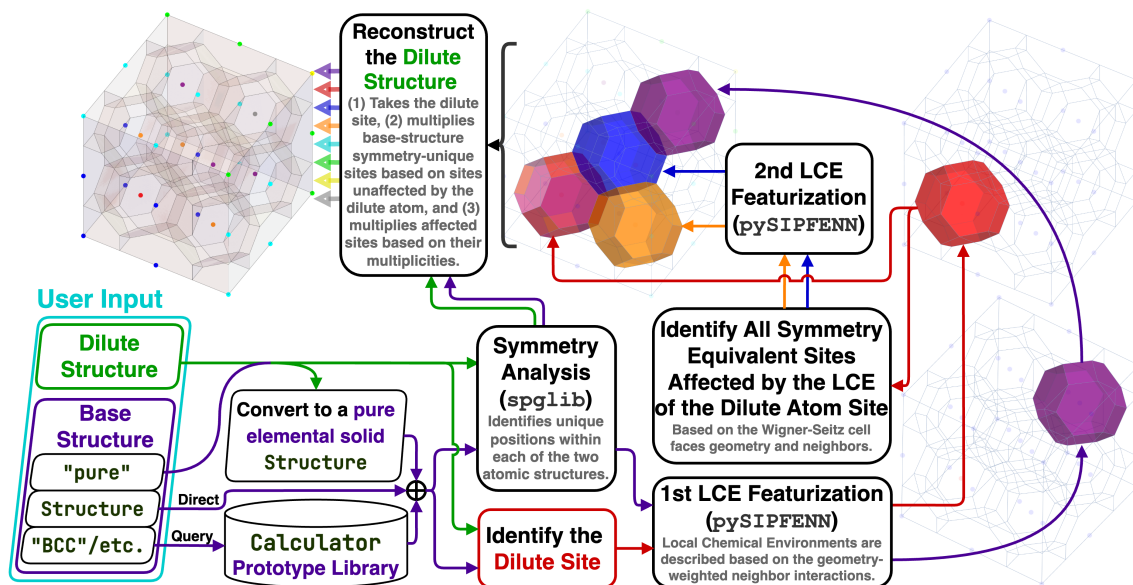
Reconstruct the Dilute Structure

(1) Takes the dilute site, (2) multiplies base-structure symmetry-unique sites based on sites unaffected by the dilute atom, and (3) multiplies affected sites based on their multiplicities.

2nd LCE Featurization (pySIPFENN)

User Input

Dilute Structure

Base Structure

"pure"

Structure

"BCC"/etc.

Direct

Query

Convert to a pure elemental solid Structure

Calculator Prototype Library

Symmetry Analysis (spglib)

Identifies unique positions within each of the two atomic structures.

Identify the Dilute Site

Identify All Symmetry Equivalent Sites Affected by the LCE of the Dilute Atom Site

Based on the Wigner-Seitz cell faces geometry and neighbors.

1st LCE Featurization (pySIPFENN)

Local Chemical Environments are described based on the geometry-weighted neighbor interactions.